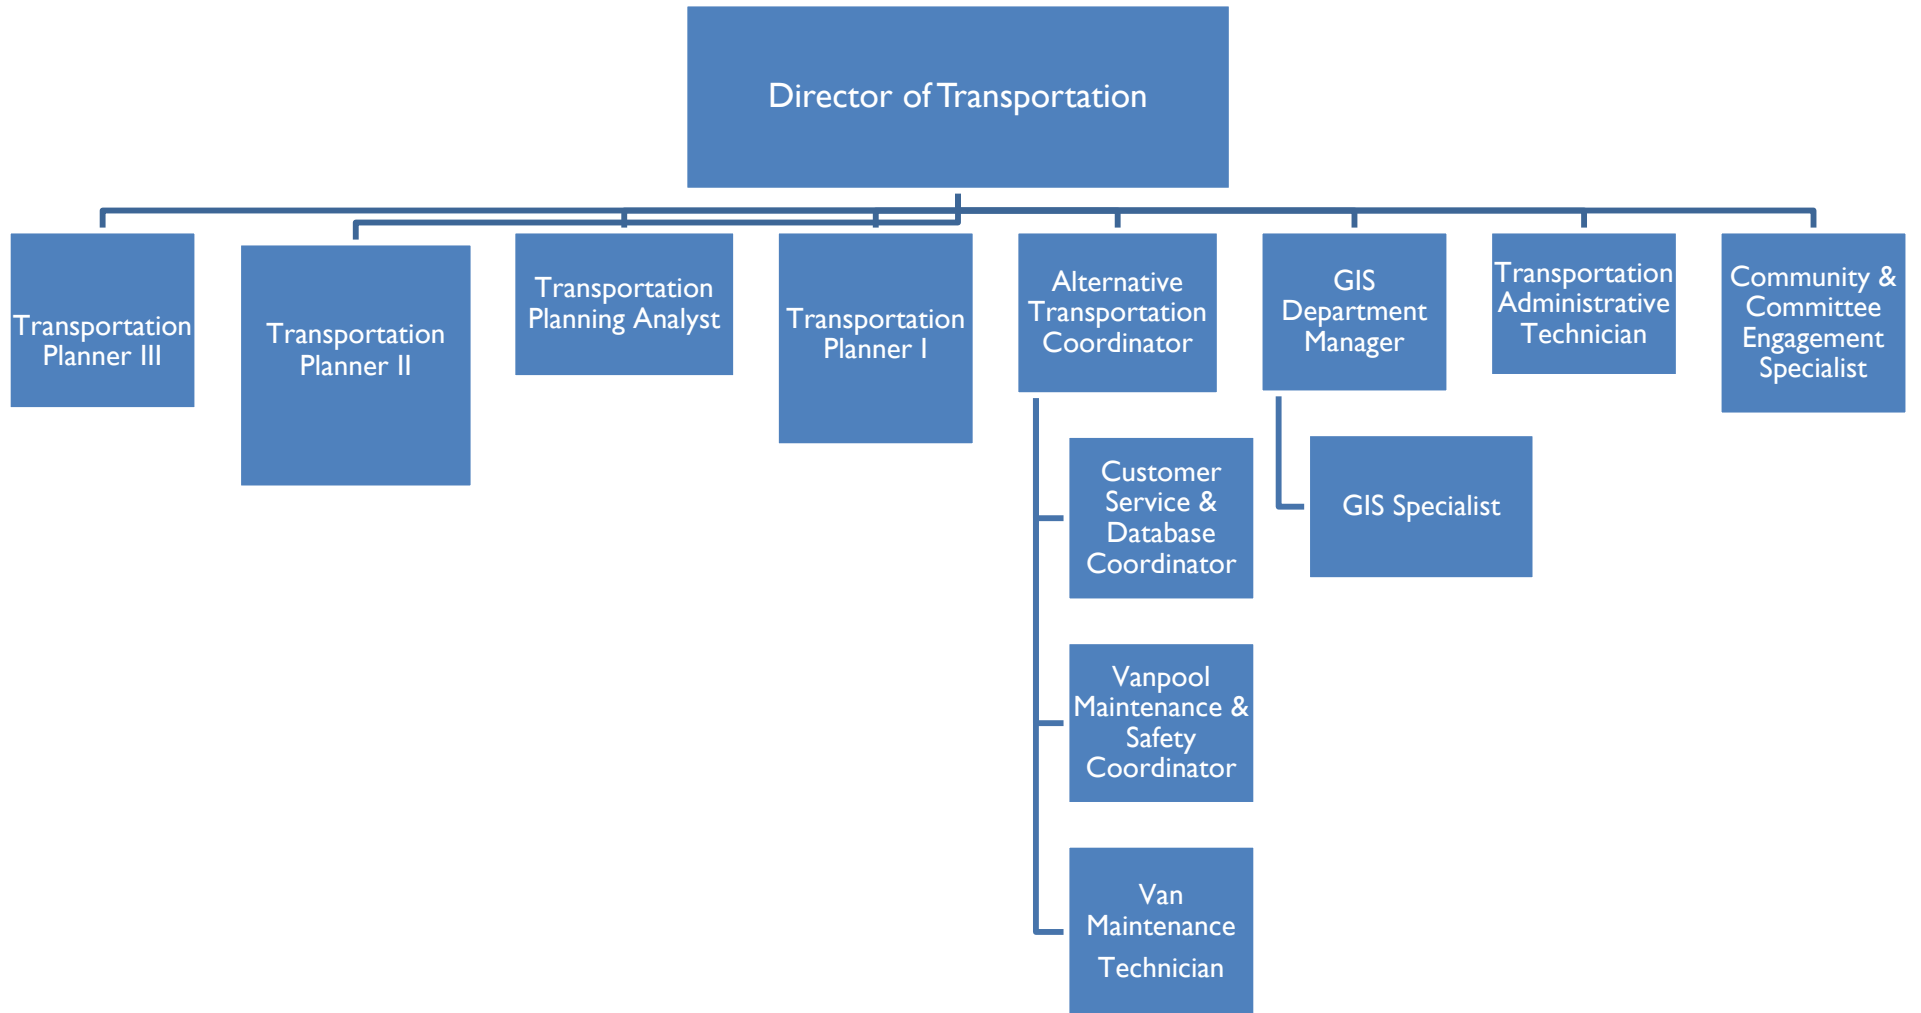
Director of Transportation

Transportation Planner III

Transportation Planner II

Transportation Planning Analyst

Transportation Planner I

Alternative Transportation Coordinator

Customer Service & Database Coordinator

Vanpool Maintenance & Safety Coordinator

Van Maintenance Technician

GIS Department Manager

GIS Specialist

Transportation Administrative Technician

Community & Committee Engagement Specialist